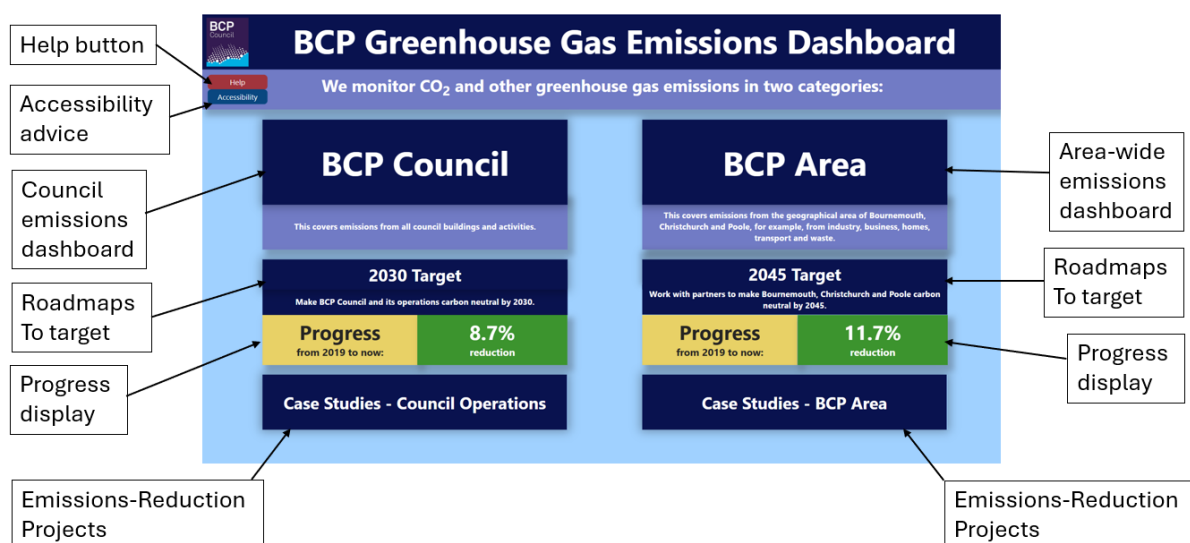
Help button

Accessibility advice

Council emissions dashboard

Roadmaps To target

Progress display

Emissions-Reduction Projects

BCP Council

BCP Greenhouse Gas Emissions Dashboard

Help

Accessibility

We monitor $CO_2$ and other greenhouse gas emissions in two categories:

BCP Council

This covers emissions from all council buildings and activities.

2030 Target

Make BCP Council and its operations carbon neutral by 2030.

Progress from 2019 to now:

8.7% reduction

Case Studies - Council Operations

BCP Area

This covers emissions from the geographical area of Bournemouth, Christchurch and Poole, for example, from industry, business, homes, transport and waste.

2045 Target

Work with partners to make Bournemouth, Christchurch and Poole carbon neutral by 2045.

Progress from 2019 to now:

11.7% reduction

Case Studies - BCP Area

Area-wide emissions dashboard

Roadmaps To target

Progress display

Emissions-Reduction Projects